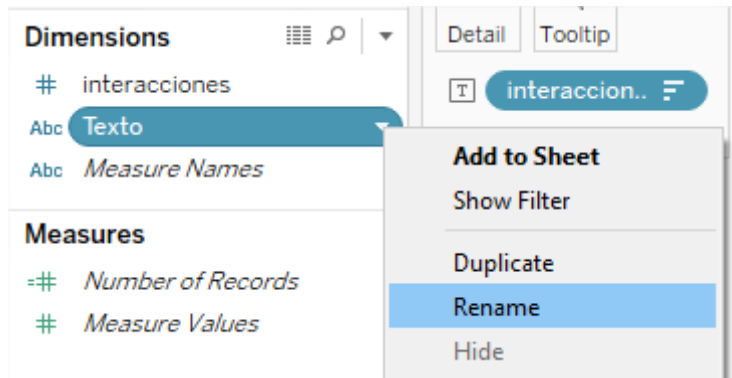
Dimensions

# interacciones

Abc Texto

Abc *Measure Names*

Measures

=# *Number of Records*

# *Measure Values*

Detail Tooltip

T interaccion..

**Add to Sheet**

Show Filter

Duplicate

Rename

Hide